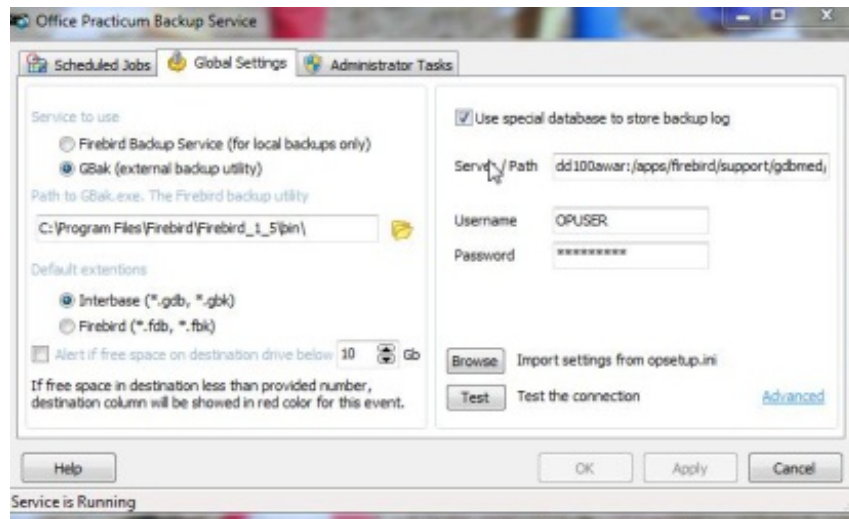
Office Practicum Backup Service

Scheduled Jobs
Global Settings
Administrator Tasks

Service to use

Firebird Backup Service (for local backups only)
GBak (external backup utility)

Path to GBak.exe. The Firebird backup utility

C:\Program Files\Firebird\Firebird_1_5\bin\

Default extentions

Interbase (*.gdb, *.gbk)
Firebird (*.fdb, *.fbk)

Alert if free space on destination drive below 10 Gb

If free space in destination less than provided number, destination column will be showed in red color for this event.

Use special database to store backup log

Server/Path dd100awar:/apps/firebird/support/gdbmed,

Username OPUSER

Password *********

Browse Import settings from opsetup.ini

Test Test the connection

Advanced

Help

OK

Apply

Cancel

Service is Running